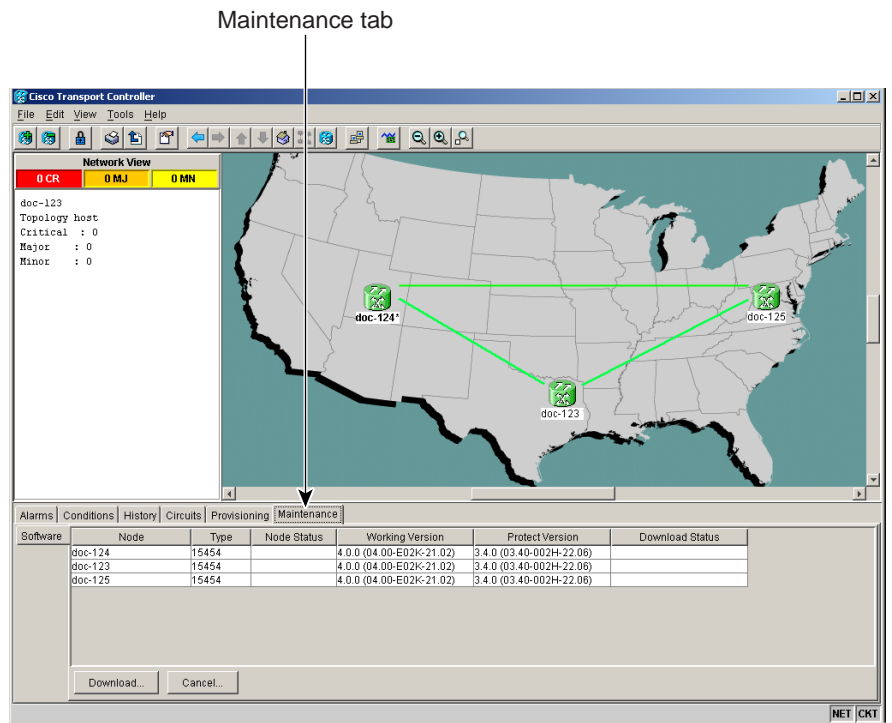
Maintenance tab

Cisco Transport Controller

File Edit View Tools Help

Network View

0 CR | 0 MJ | 0 MN

doc-123
Topology host
Critical : 0
Major : 0
Minor : 0

doc-124*

doc-125

doc-123

Alarms | Conditions | History | Circuits | Provisioning | Maintenance

Software

| Node | Type | Node Status | Working Version | Protect Version | Download Status |
|---|---|---|---|---|---|
| doc-124 | 15454 | | 4.0.0 (04.00-E02K-21.02) | 3.4.0 (03.40-002H-22.06) | |
| doc-123 | 15454 | | 4.0.0 (04.00-E02K-21.02) | 3.4.0 (03.40-002H-22.06) | |
| doc-125 | 15454 | | 4.0.0 (04.00-E02K-21.02) | 3.4.0 (03.40-002H-22.06) | |

Download... | Cancel...

NET CKT